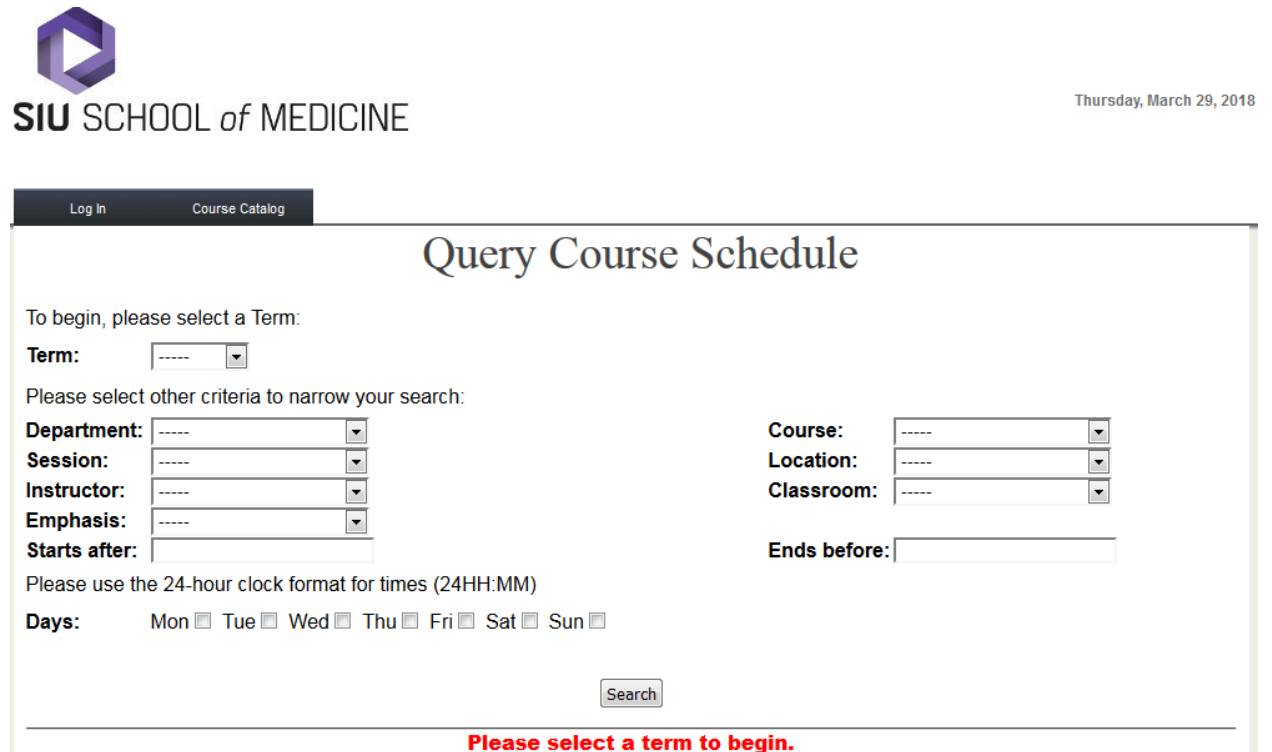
SIU SCHOOL of MEDICINE

Thursday, March 29, 2018

Log In Course Catalog

Query Course Schedule

To begin, please select a Term:

Term: -----

Please select other criteria to narrow your search:

Department: -----
Session: -----
Instructor: -----
Emphasis: -----
Starts after:

Course: -----
Location: -----
Classroom: -----
Ends before:

Please use the 24-hour clock format for times (24HH:MM)

Days: Mon Tue Wed Thu Fri Sat Sun

Search

Please select a term to begin.